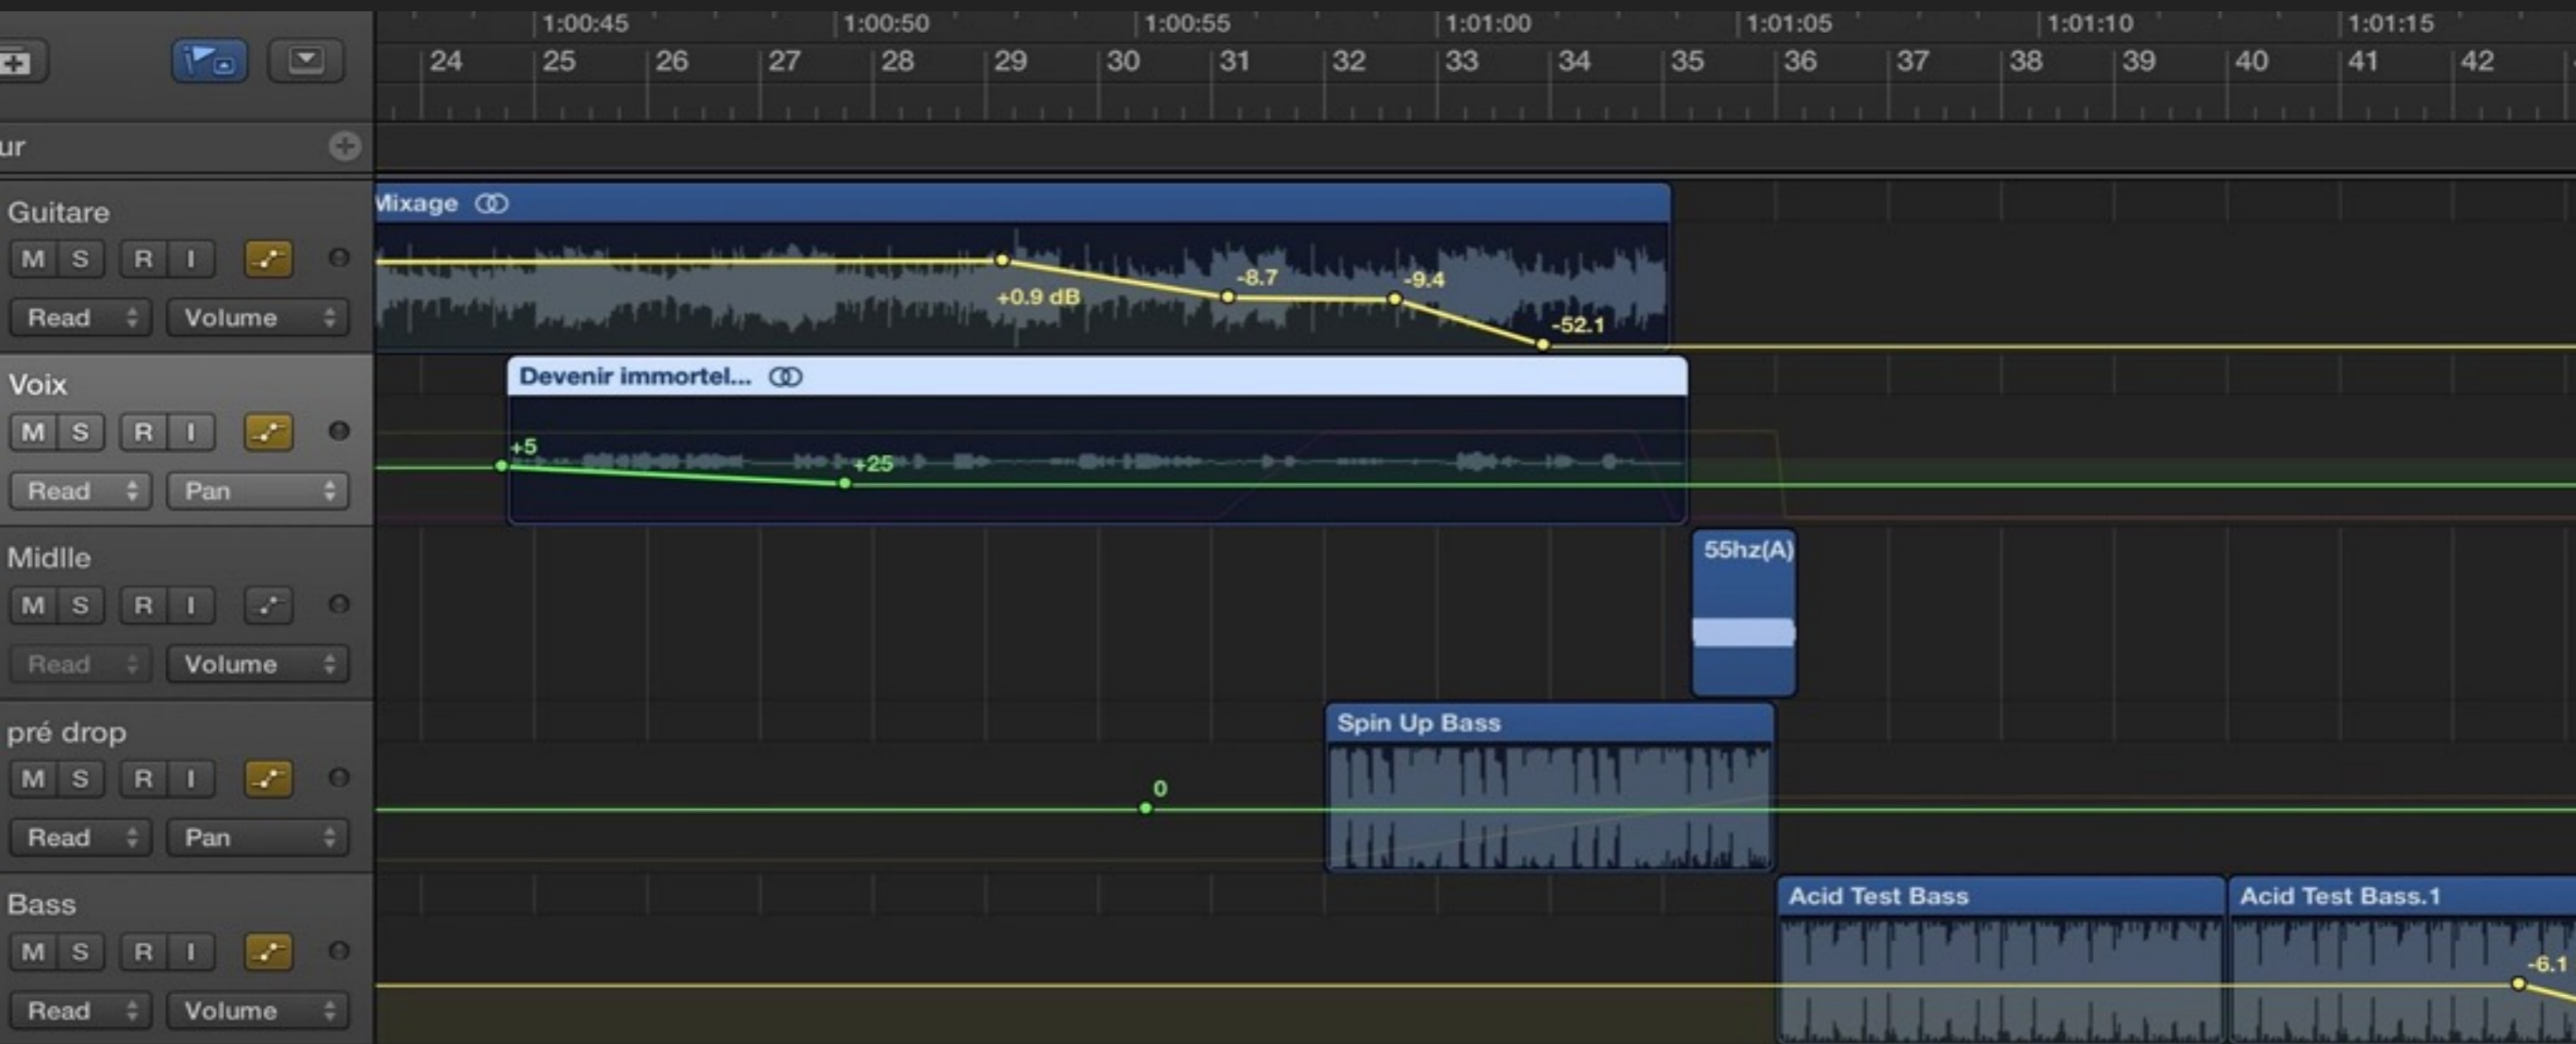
1:00:45 1:00:50 1:00:55 1:01:00 1:01:05 1:01:10 1:01:15
24 25 26 27 28 29 30 31 32 33 34 35 36 37 38 39 40 41 42

ur

Guitare
M S R I
Read Volume

Mixage
+0.9 dB
-8.7
-9.4
-52.1

Voix
M S R I
Read Pan

Devenir immortel...
+5
+25

Midlle
M S R I
Read Volume

55hz(A)

pré drop
M S R I
Read Pan

0

Spin Up Bass

Bass
M S R I
Read Volume

Acid Test Bass
Acid Test Bass.1
-6.1